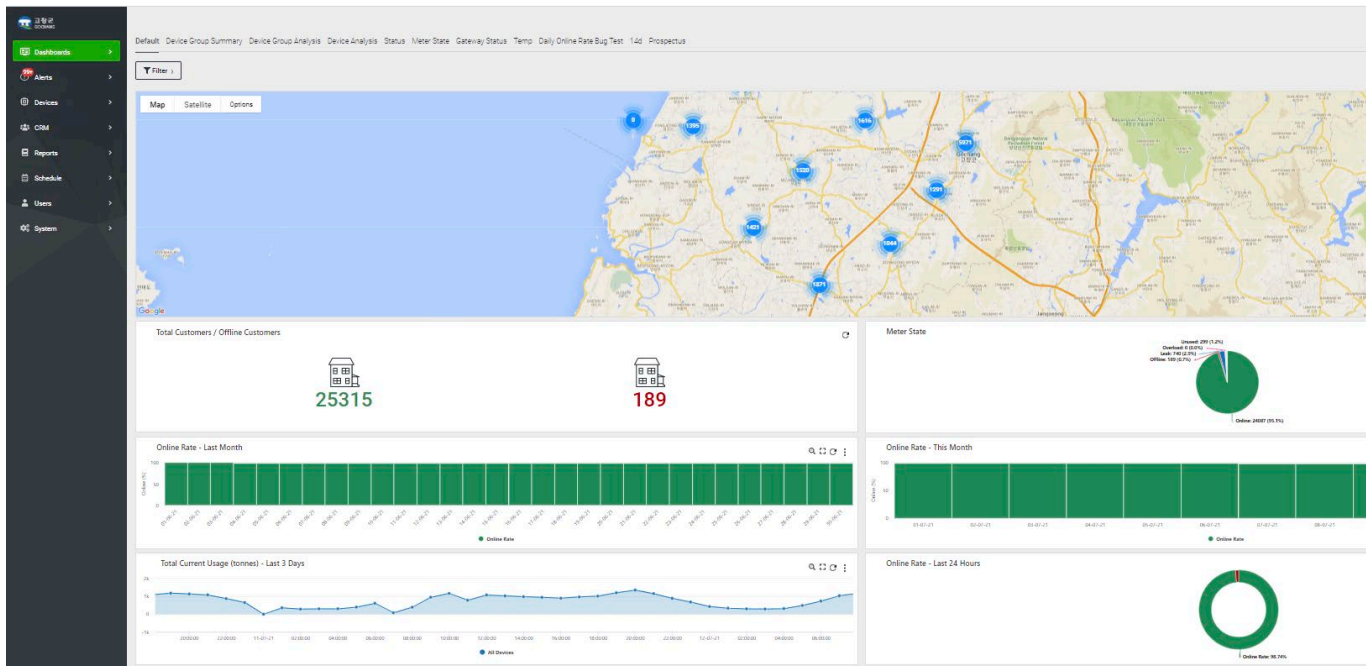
고향군 GOCHANG

Dashboards
99+ Alerts
Devices
CRM
Reports
Schedule
Users
System

Default Device Group Summary Device Group Analysis Device Analysis Status Meter State Gateway Status Temp Daily Online Rate Bug Test 14d Prospectus

Filter

Map Satellite Options

8
1395
1616
5971
1330
1291
1421
1044
1871

Google

Total Customers / Offline Customers

25315

189

Meter State

Unused: 295 (1.2%)
Overload: 0 (0.0%)
Leak: 740 (2.9%)
Offline: 189 (0.7%)
Online: 24087 (95.1%)

Online Rate - Last Month

Online Rate

Online Rate - This Month

01-07-21 02-07-21 03-07-21 04-07-21 05-07-21 06-07-21 07-07-21 08-07-21

Online Rate

Total Current Usage (tonnes) - Last 3 Days

2k
1k
0
-1k

20:00:00 22:00:00 11-07-21 02:00:00 04:00:00 06:00:00 08:00:00 10:00:00 12:00:00 14:00:00 16:00:00 18:00:00 20:00:00 22:00:00 12-07-21 02:00:00 04:00:00 06:00:00

All Devices

Online Rate - Last 24 Hours

Online Rate: 98.74%